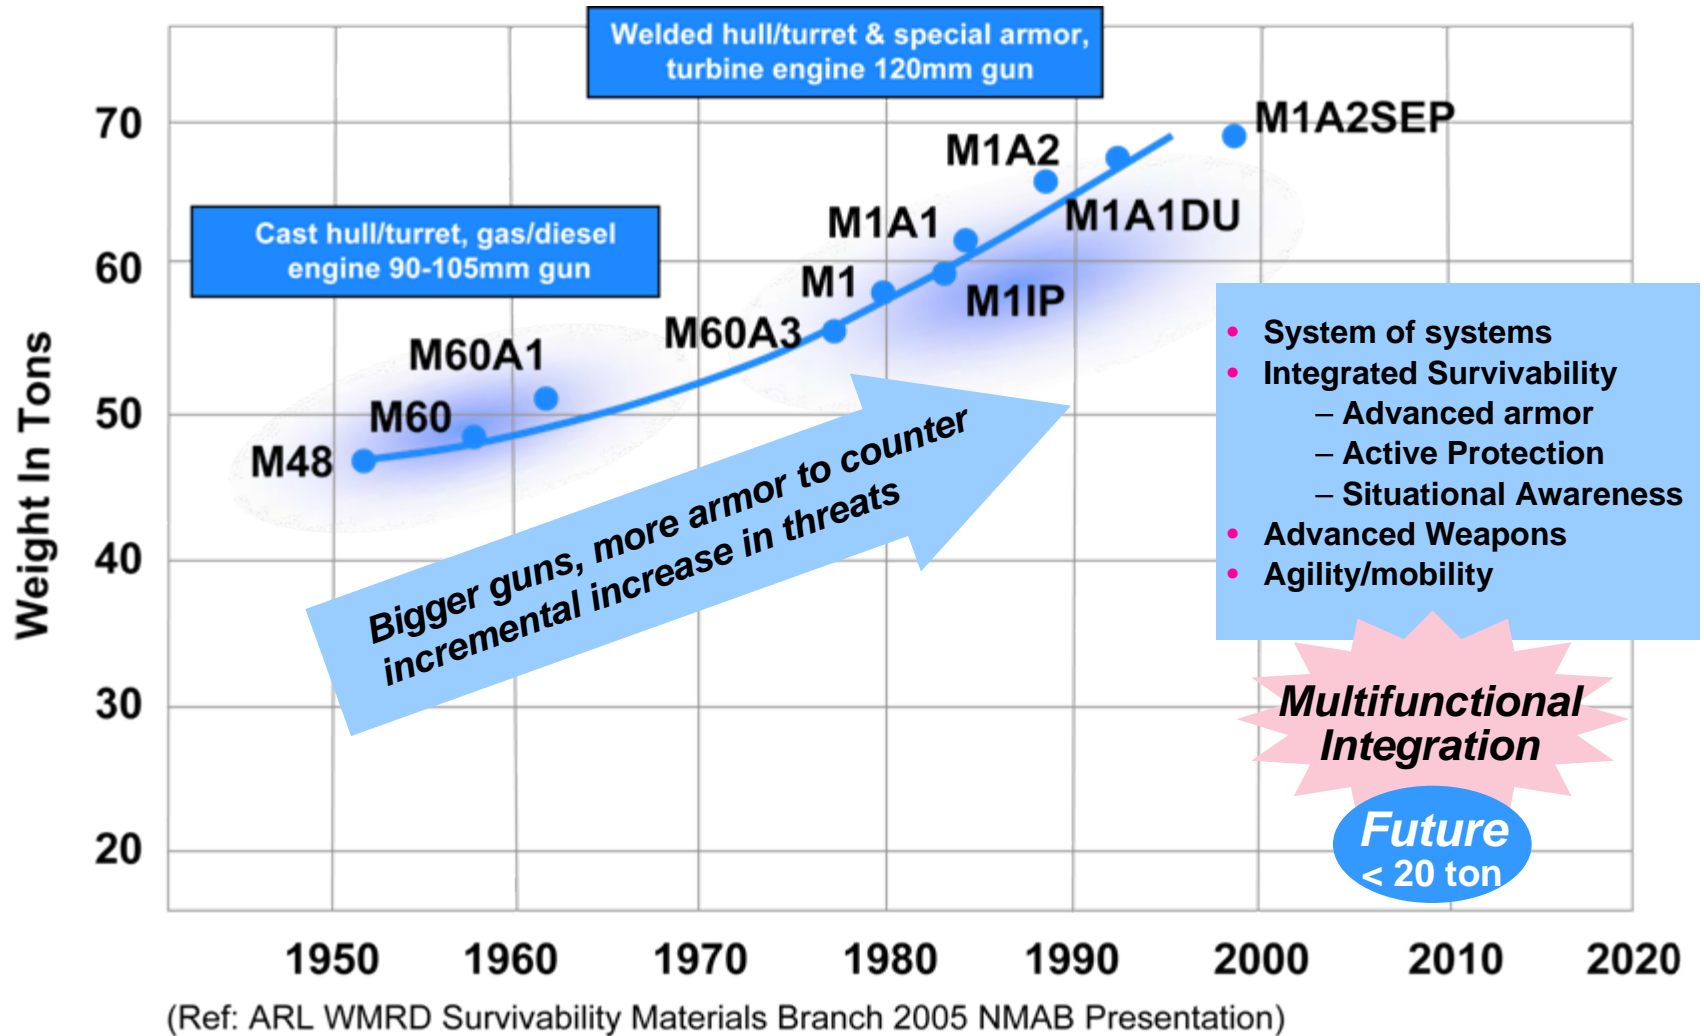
Welded hull/turret & special armor, turbine engine 120mm gun

70

60

50

40

30

20

Weight In Tons

Cast hull/turret, gas/diesel engine 90-105mm gun

M1A2SEP

M1A2

M1A1DU

M1A1

M1

M1IP

M60A3

M60A1

M60

M48

Bigger guns, more armor to counter incremental increase in threats

• System of systems
• Integrated Survivability
– Advanced armor
– Active Protection
– Situational Awareness
• Advanced Weapons
• Agility/mobility

Multifunctional Integration

Future
< 20 ton

1950 1960 1970 1980 1990 2000 2010 2020

(Ref: ARL WMRD Survivability Materials Branch 2005 NMAB Presentation)